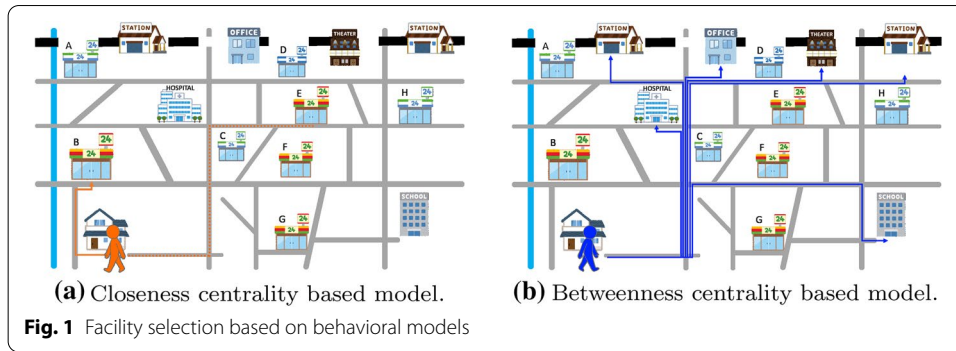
STATION
A
24
OFFICE
D
THEATER
STATION
HOSPITAL
E
24
H
24
B
24
C
F
24
SCHOOL
G
24

STATION
A
24
OFFICE
D
THEATER
STATION
HOSPITAL
E
24
H
24
B
24
C
F
24
SCHOOL
G
24

(a) Closeness centrality based model.
(b) Betweenness centrality based model.

Fig. 1 Facility selection based on behavioral models